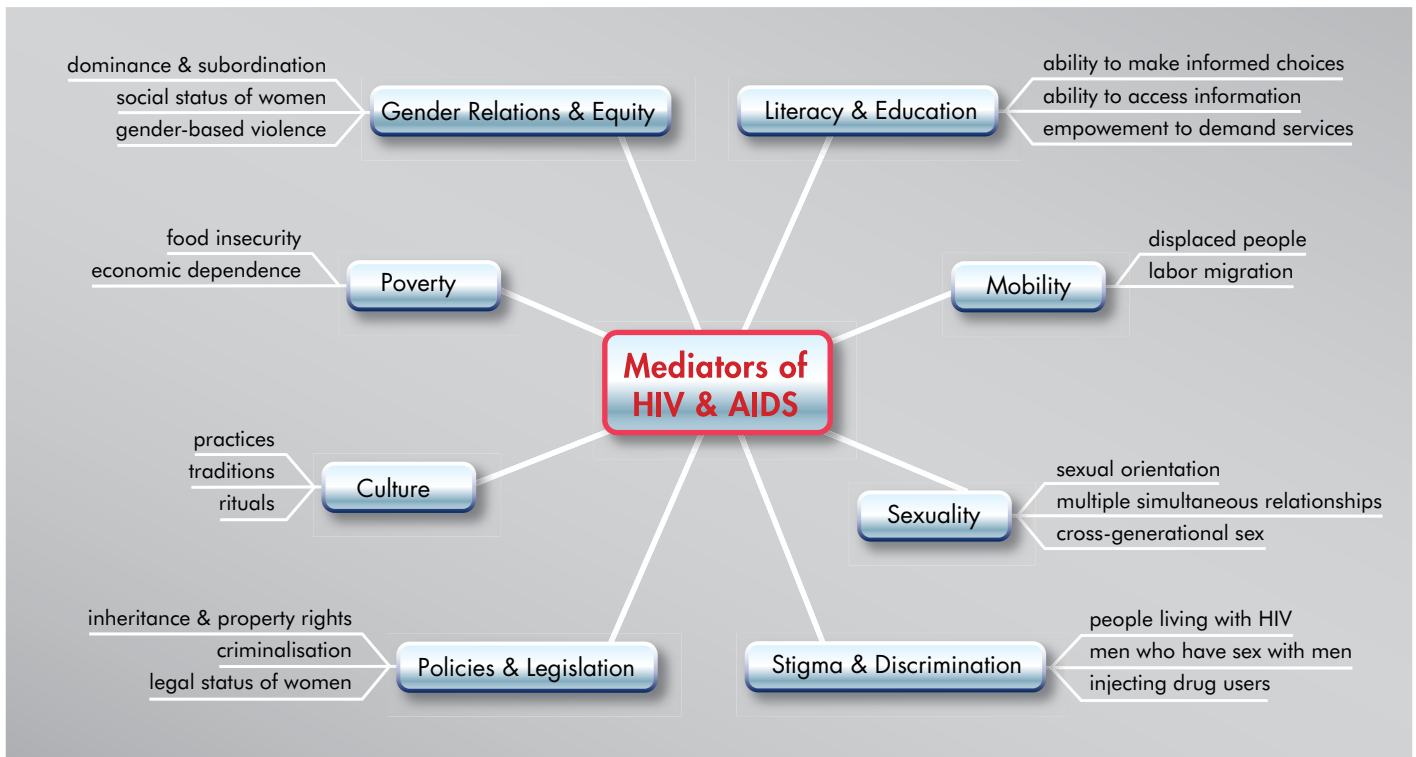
dominance & subordination
social status of women
gender-based violence

Gender Relations & Equity

Literacy & Education

ability to make informed choices
ability to access information
empowement to demand services

food insecurity
economic dependence

Poverty

Mobility

displaced people
labor migration

Mediators of HIV & AIDS

practices
traditions
rituals

Culture

Sexuality

sexual orientation
multiple simultaneous relationships
cross-generational sex

inheritance & property rights
criminalisation
legal status of women

Policies & Legislation

Stigma & Discrimination

people living with HIV
men who have sex with men
injecting drug users